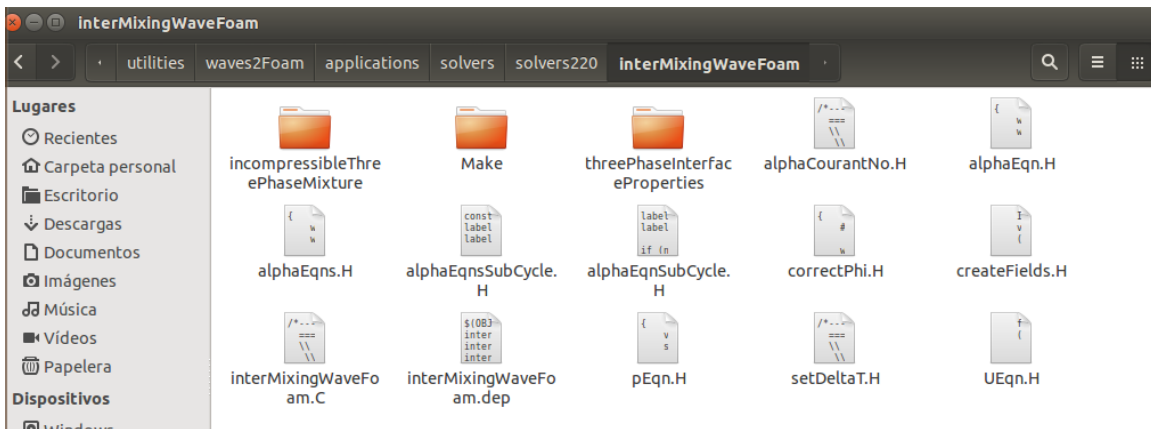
interMixingWaveFoam

utilities | waves2Foam | applications | solvers | solvers220 | interMixingWaveFoam

Lugares
Recientes
Carpeta personal
Escritorio
Descargas
Documentos
Imágenes
Música
Vídeos
Papelera
Dispositivos
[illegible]

incompressibleThreePhaseMixture
Make
threePhaseInterfaceProperties
alphaCourantNo.H
alphaEqn.H
alphaEqns.H
alphaEqnsSubCycle.H
alphaEqnSubCycle.H
correctPhi.H
createFields.H
interMixingWaveFoam.C
interMixingWaveFoam.dep
pEqn.H
setDeltaT.H
UEqn.H